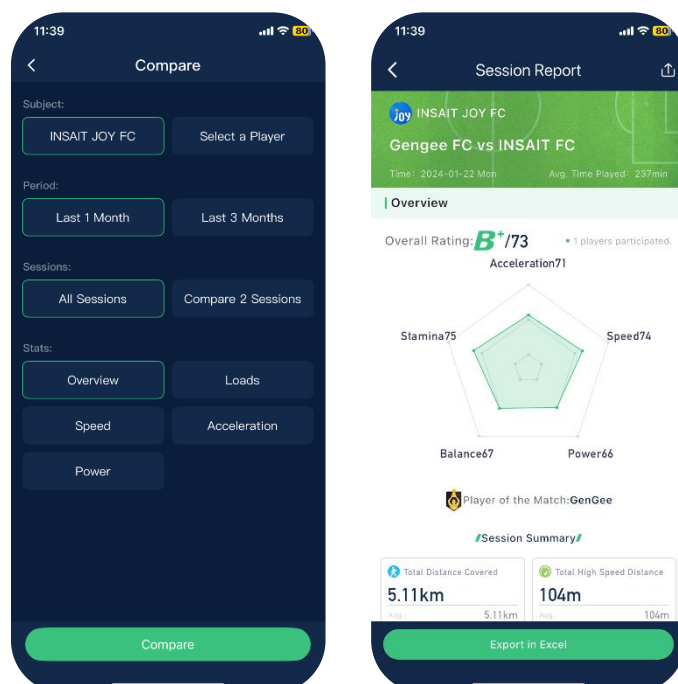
11:39 80

Compare

Subject:

INSAIT JOY FC

Select a Player

Period:

Last 1 Month

Last 3 Months

Sessions:

All Sessions

Compare 2 Sessions

Stats:

Overview

Loads

Speed

Acceleration

Power

Compare

11:39 80

Session Report

Joy INSAIT JOY FC

Gengee FC vs INSAIT FC

Time: 2024-01-22 Mon

Avg. Time Played: 237min

Overview

Overall Rating: $B^+$/73

• 1 players participated.

Acceleration71

Stamina75

Speed74

Balance67

Power66

Player of the Match:GenGee

Session Summary

Total Distance Covered

5.11km

Avg. 5.11km

Total High Speed Distance

104m

Avg. 104m

Export in Excel